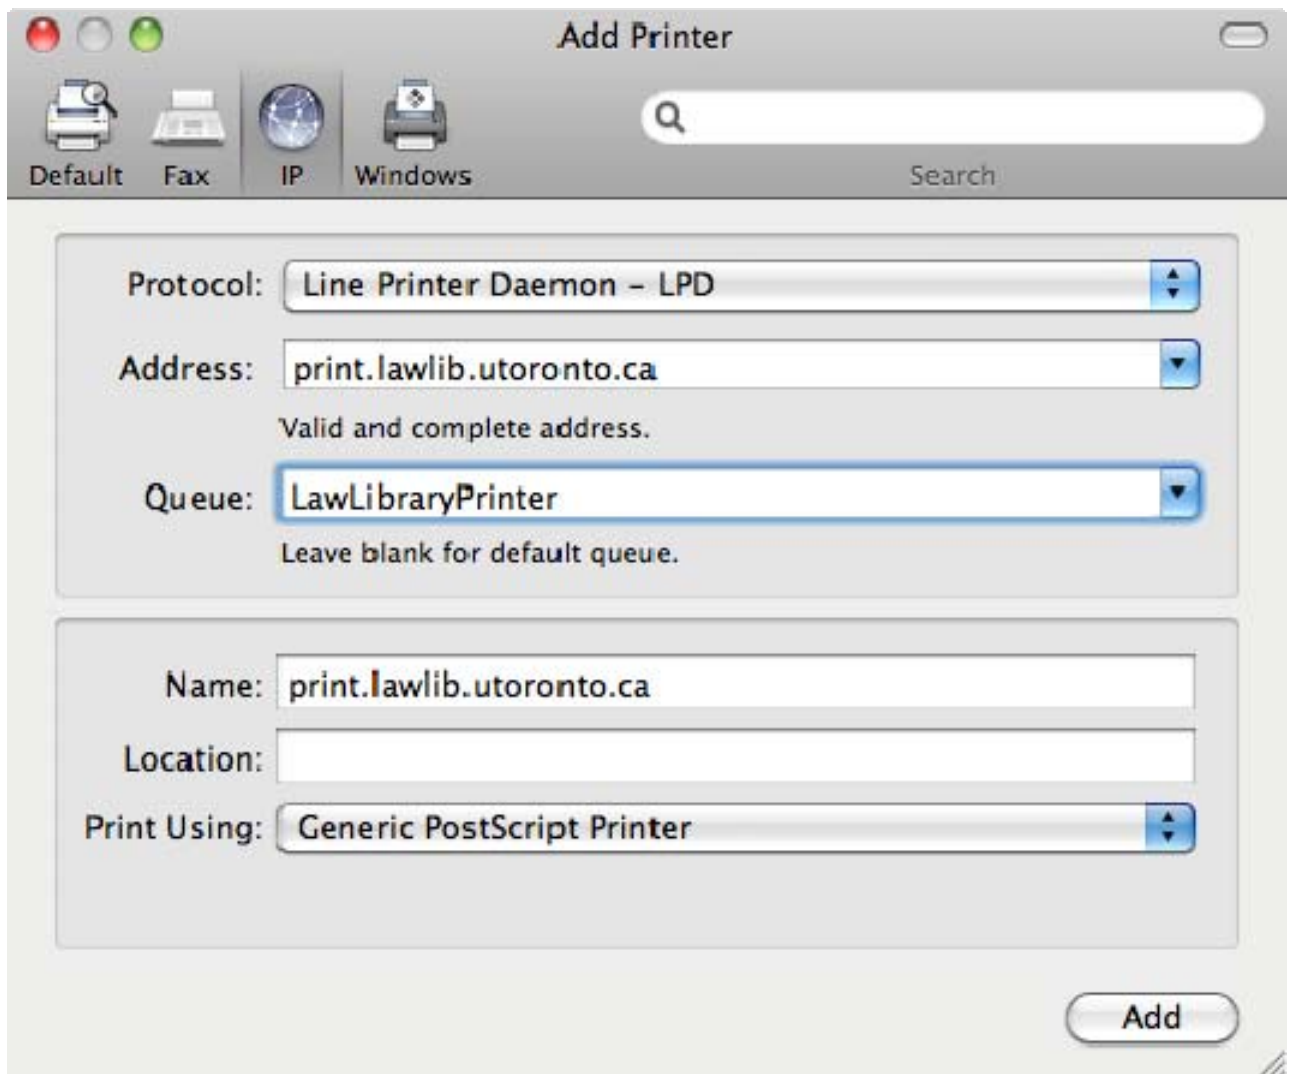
Add Printer

Default Fax IP Windows

Search

Protocol: Line Printer Daemon – LPD

Address: print.lawlib.utoronto.ca

Valid and complete address.

Queue: LawLibraryPrinter

Leave blank for default queue.

Name: print.lawlib.utoronto.ca

Location:

Print Using: Generic PostScript Printer

Add